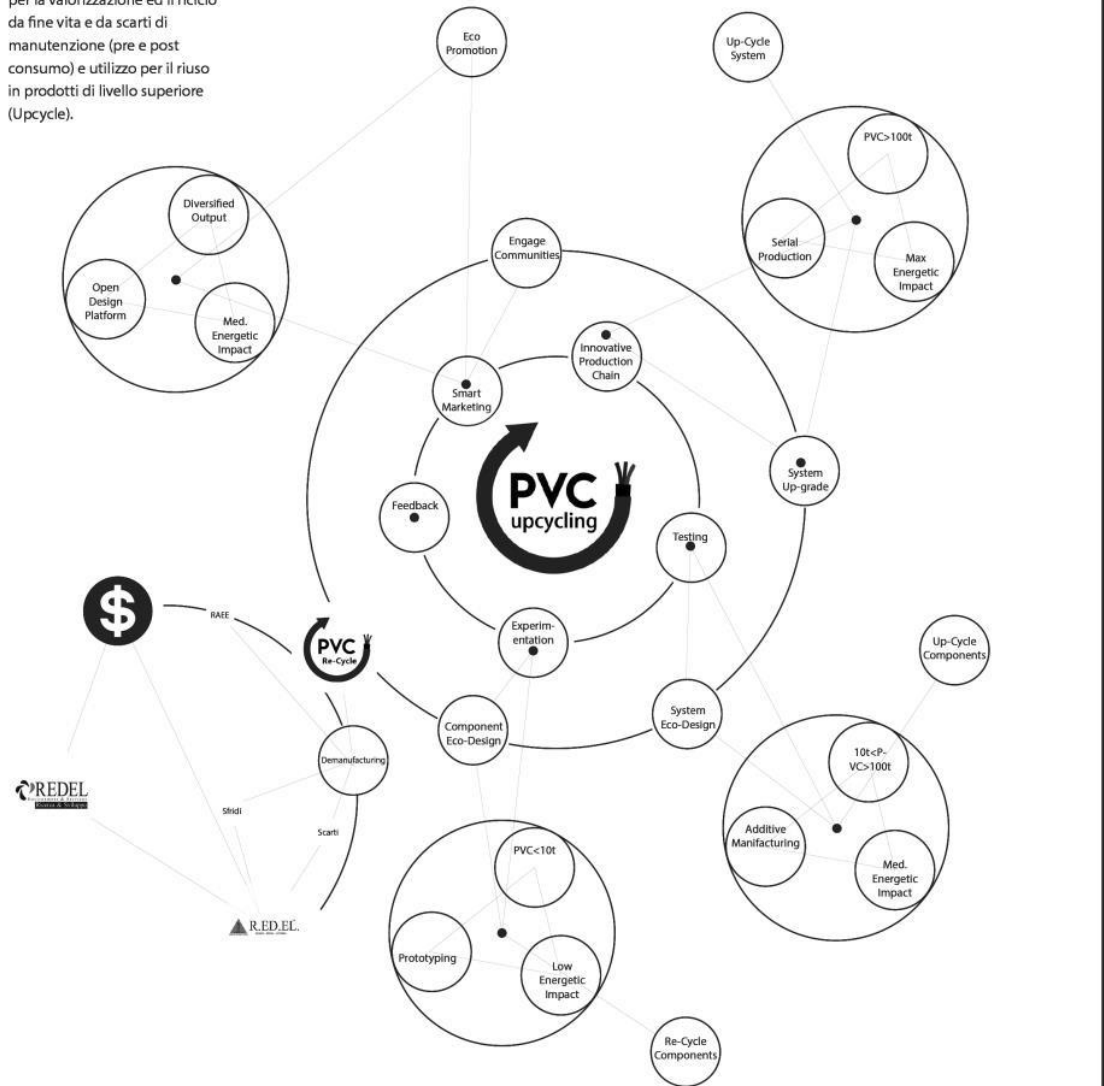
per la valorizzazione ed il riciclo da fine vita e da scarti di manutenzione (pre e post consumo) e utilizzo per il riuso in prodotti di livello superiore (Upcycle).

Eco Promotion

Up-Cycle System

PVC>100t

Serial Production

Max Energetic Impact

Diversified Output

Open Design Platform

Med. Energetic Impact

Engage Communities

Innovative Production Chain

Smart Marketing

System Up-grade

PVC upcycling

Feedback

Testing

Experimentation

RAEE

PVC Re-Cycle

Up-Cycle Components

System Eco-Design

Component Eco-Design

Demanufacturing

10t<PVC>100t

Additive Manifacturing

Med. Energetic Impact

REDEL

Sfridi

Scarti

PVC<10t

Prototyping

Low Energetic Impact

R.ED.EL.

Re-Cycle Components